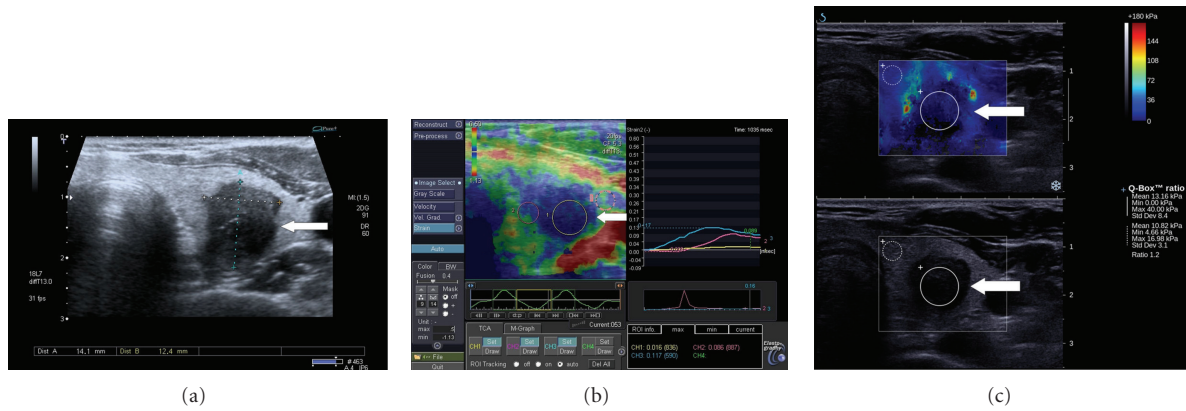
0
1
2
3
MI (1.5)
20G
91
DR
80
18L7
diffT13.0
31 fps
Dist A 14.1 mm Dist B 12.4 mm
#463
(a)

Reconstruct
Pre-process
Image Select
Gray Scale
Velocity
Vel. Grad.
Strain
Auto
Color
BW
Fusion 0.4
Mask
off
Unit
max
min
File
Quit
Strain2 (-)
Time: 1036 msec
0.59
0.55
0.51
0.47
0.43
0.39
0.35
0.31
0.27
0.23
0.19
0.15
0.11
0.07
0.03
-0.01
-0.05
-0.09
[msec]
TCA
M-Graph
Current 053
CH1 Set Draw
CH2 Set Draw
CH3 Set Draw
CH4 Set Draw
ROI Tracking off on auto
Del All
ROI info.
max
min
current
CH1: 0.016 (836) CH2: 0.086 (887)
CH3: 0.117 (590) CH4:
Elastography
(b)

+180 kPa
144
108
72
36
0
1
2
3
Q-Box™ ratio
Mean 13.16 kPa
Min 0.00 kPa
Max 40.00 kPa
Std Dev 8.4
Mean 10.82 kPa
Min 4.66 kPa
Max 16.98 kPa
Std Dev 3.1
Ratio 1.2
1
2
3
(c)